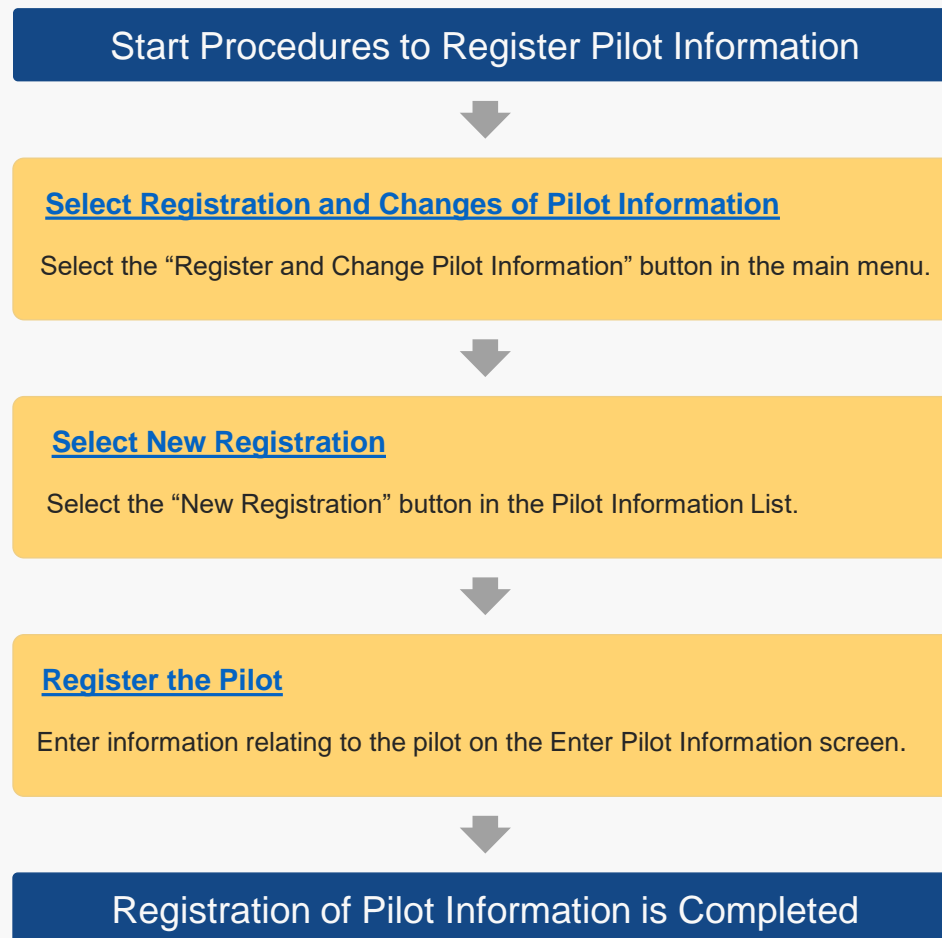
Start Procedures to Register Pilot Information

Select Registration and Changes of Pilot Information

Select the “Register and Change Pilot Information” button in the main menu.

Select New Registration

Select the “New Registration” button in the Pilot Information List.

Register the Pilot

Enter information relating to the pilot on the Enter Pilot Information screen.

Registration of Pilot Information is Completed